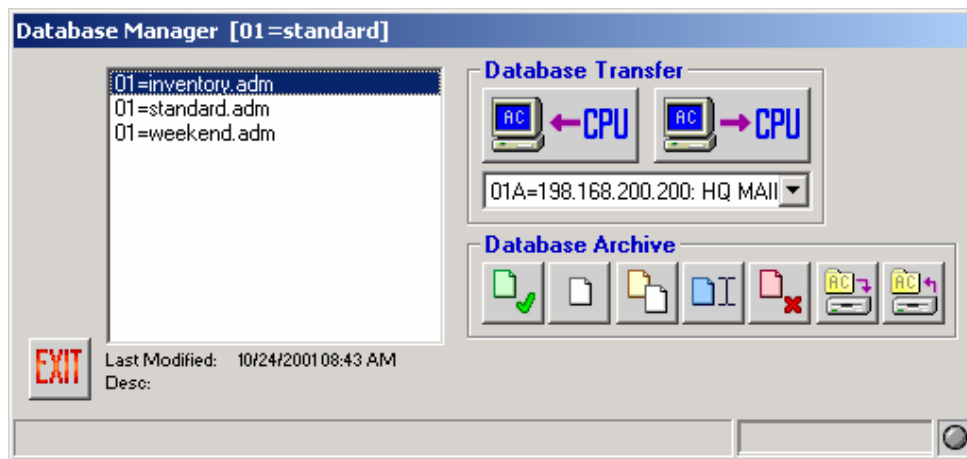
Database Manager [01=standard]

01=inventory.adm
01=standard.adm
01=weekend.adm

Database Transfer
AC CPU
AC CPU
01A=198.168.200.200: HQ MAII

Database Archive
AC
AC

EXIT
Last Modified: 10/24/2001 08:43 AM
Desc: